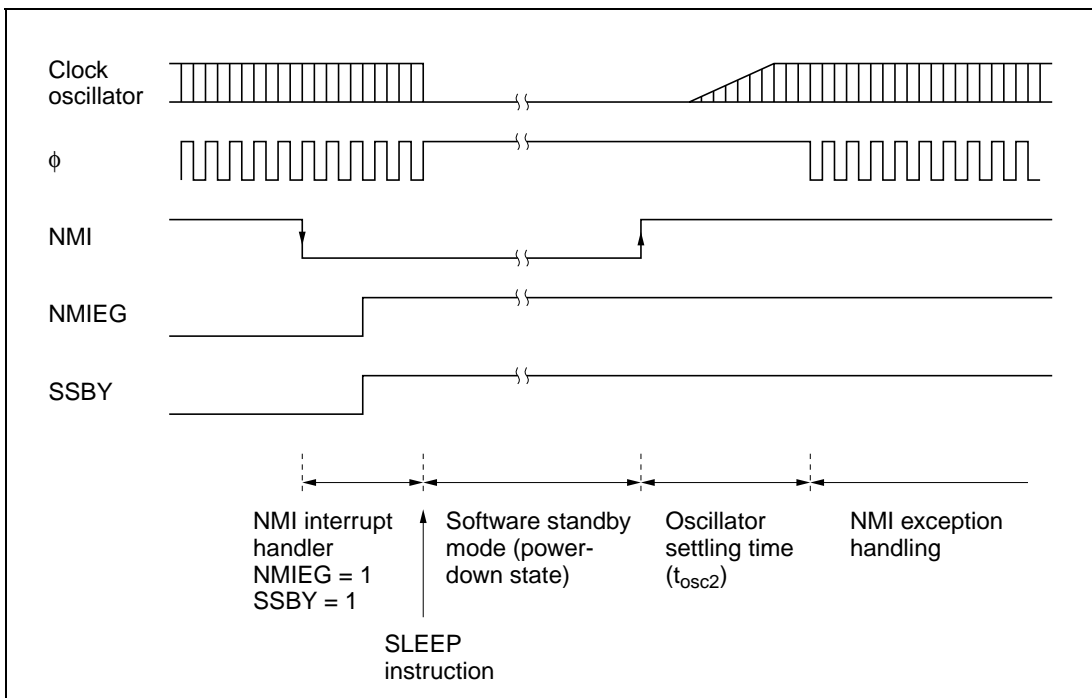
Clock oscillator

$\phi$

NMI

NMIEG

SSBY

NMI interrupt handler
NMIEG = 1
SSBY = 1

Software standby mode (power-down state)

Oscillator settling time ($t_{osc2}$)

NMI exception handling

SLEEP instruction